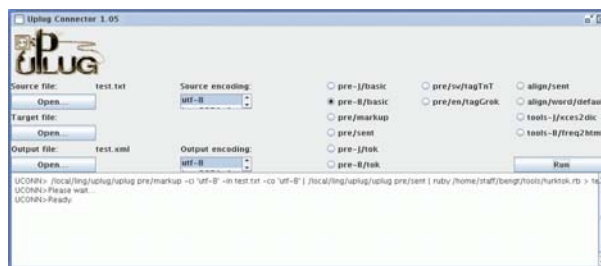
Uplug Connector 1.05

UPLUG

Source file: test.txt
Open...
Target file:
Open...
Output file: test.xml
Open...

Source encoding:
utf-8
Output encoding:
utf-8

pre-J/basic
pre-8/basic
pre/markup
pre/sent
pre-J/tok
pre-8/tok

pre/sv/tagTnT
pre/en/tagGrok

align/sent
align/word/defau
tools-J/xces2dic
tools-8/freq2htm

Run

UCONN> /local/ling/uplug/uplug pre/markup -ci 'utf-8' -in test.txt -co 'utf-8' | /local/ling/uplug/uplug pre/sent | ruby /home/staff/bengt/tools/turktok.rb > te
UCONN>Please wait...
UCONN>Ready